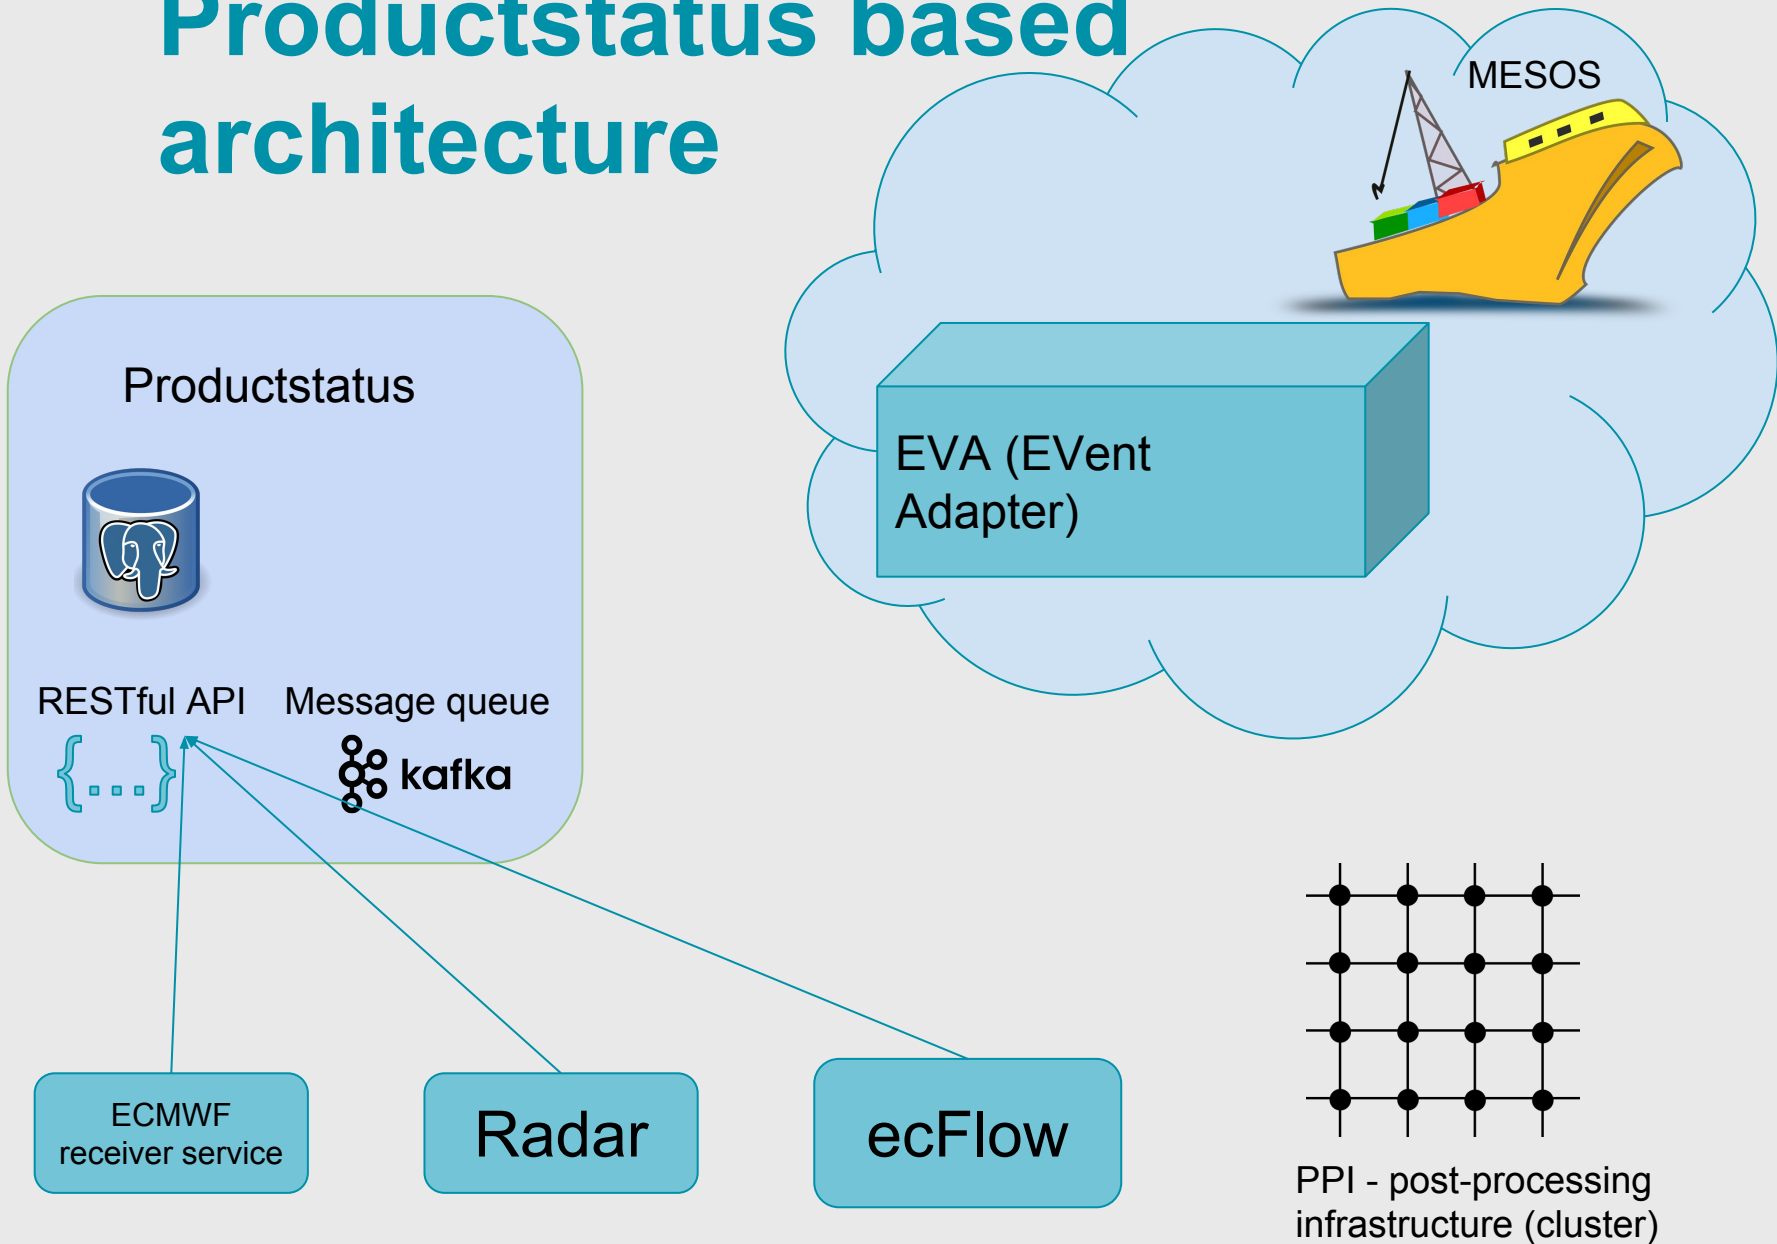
Productstatus based architecture

MESOS

Productstatus

EVA (EVent Adapter)

RESTful API

Message queue

{...}

kafka

ECMWF receiver service

Radar

ecFlow

PPI - post-processing infrastructure (cluster)